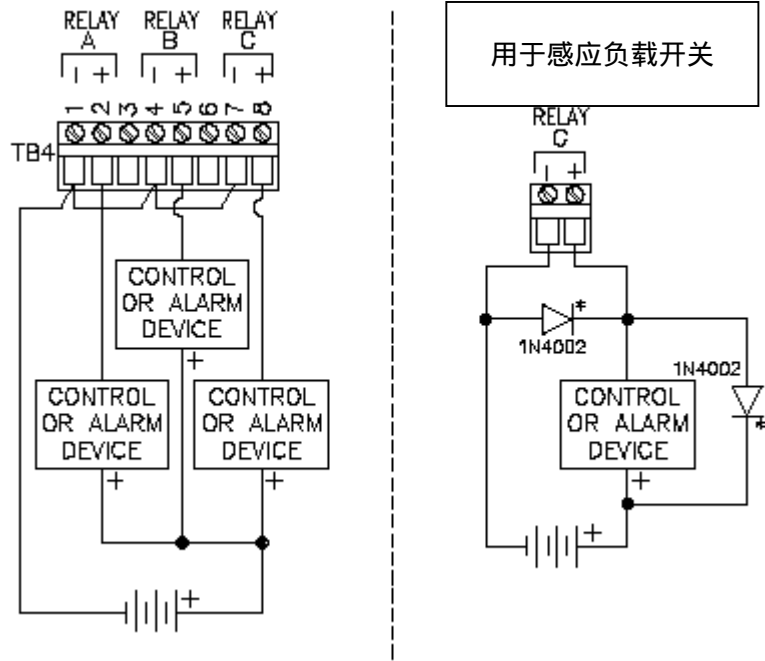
RELAY A
| +
RELAY B
| +
RELAY C
| +
1 2 3 4 5 6 7 8
TB4
CONTROL OR ALARM DEVICE
+
CONTROL OR ALARM DEVICE
+
CONTROL OR ALARM DEVICE
+
+

用于感应负载开关

RELAY C
| +
*
1N4002
1N4002
*
CONTROL OR ALARM DEVICE
+
+